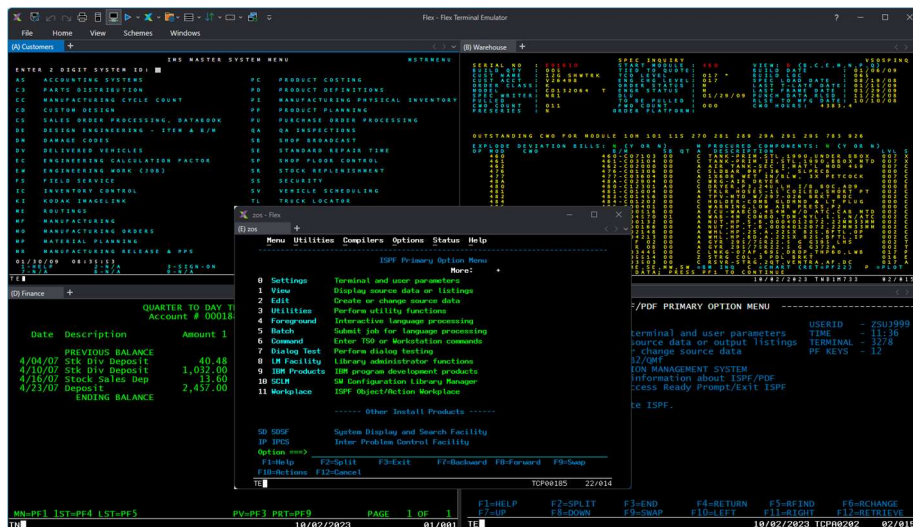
Flex - Flex Terminal Emulator

File Home View Schemes Windows

(A) Customers +

IMS MASTER SYSTEM MENU

ENTER 2 DIGIT SYSTEM ID:

AS ACCOUNTING SYSTEMS
C3 PARTS DISTRIBUTION
CC MANUFACTURING CYCLE COUNT
CD CUSTOM DESIGN
CS SALES ORDER PROCESSING, BACKLOG
DE DESIGN ENGINEERING - ITEM & B/M
DM DAMAGE CODES
DV DIVERSIFIED VEHICLES
EC ENGINEERING CALCULATION FACTOR
EW ENGINEERING WORK (JOB)
FS FIELD SERVICE
IC INVENTORY CONTROL
KI KODAK IMAGELINK
MI ROUTINGS
MF MANUFACTURING
MO MANUFACTURING ORDERS
MP MATERIAL PLANNING
MR MANUFACTURING RELEASE & MPS

PC PRODUCT COSTING
PD PRODUCT DEFINITIONS
PI MANUFACTURING PHYSICAL INVENTORY
PP PRODUCT PLANNING
QA QA INSPECTIONS
SB SHOP BROADCAST
SE STANDARD REPAIR TIME
SF SHOP FLOOR CONTROL
SR STOCK REPLENISHMENT
SS SECURITY
SV VEHICLE SCHEDULING
TL TRUCK LOCATOR

(B) Warehouse +

SPEC INQUIRY

OUTSTANDING CWO FOR MODULE

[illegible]

10/02/2023

(D) Finance +

QUARTER TO DAY T
Account # 0001

Date Description Amount 1

PREVIOUS BALANCE
4/04/07 Stk Div Deposit 40.48
4/10/07 Stk Div Deposit 1,032.00
4/16/07 Stock Sales Dep 13.60
4/23/07 Deposit 2,457.00
ENDING BALANCE

MN=PF1 LST=PF4 LST=PF5 PV=PF3 PRT=PF9 PAGE 1 OF 1
TE 10/02/2023 01/001

zos - Flex
(E) zos +

Menu Utilities Compilers Options Status Help

ISPF Primary Option Menu
More: +

0 Settings Terminal and user parameters
1 View Display source data or listings
2 Edit Create or change source data
3 Utilities Perform utility functions
4 Foreground Interactive language processing
5 Batch Submit job for language processing
6 Command Enter TSO or Workstation commands
7 Dialog Test Perform dialog testing
8 LM Facility Library administrator functions
9 IBM Products IBM program development products
10 SCLM SW Configuration Library Manager
11 Workplace ISPF Object/Action Workplace

------ Other Install Products ------

SD SDSF System Display and Search Facility
IP IPCS Inter Problem Control Facility

Option ===>
F1=Help F2=Split F3=Exit F7=Backward F8=Forward F9=Swap
F10=Actions F12=Cancel

TE TCP00185 22/014

F/PDF PRIMARY OPTION MENU

USERID - ZSU3999
TIME - 11:36
TERMINAL - 3278
PF KEYS - 12

terminal and user parameters
source data or output listings
r change source data
S2/QMF
ION MANAGEMENT SYSTEM
information about ISPF/PDF
ccess Ready Prompt/Exit ISPF

te ISPF.

F1=HELP F2=SPLIT F3=END F4=RETURN F5=RFIND F6=RCHANGE
F7=UP F8=DOWN F9=SWAP F10=LEFT F11=RIGHT F12=RETRIEVE
TE 10/02/2023 TCPA0202 02/01